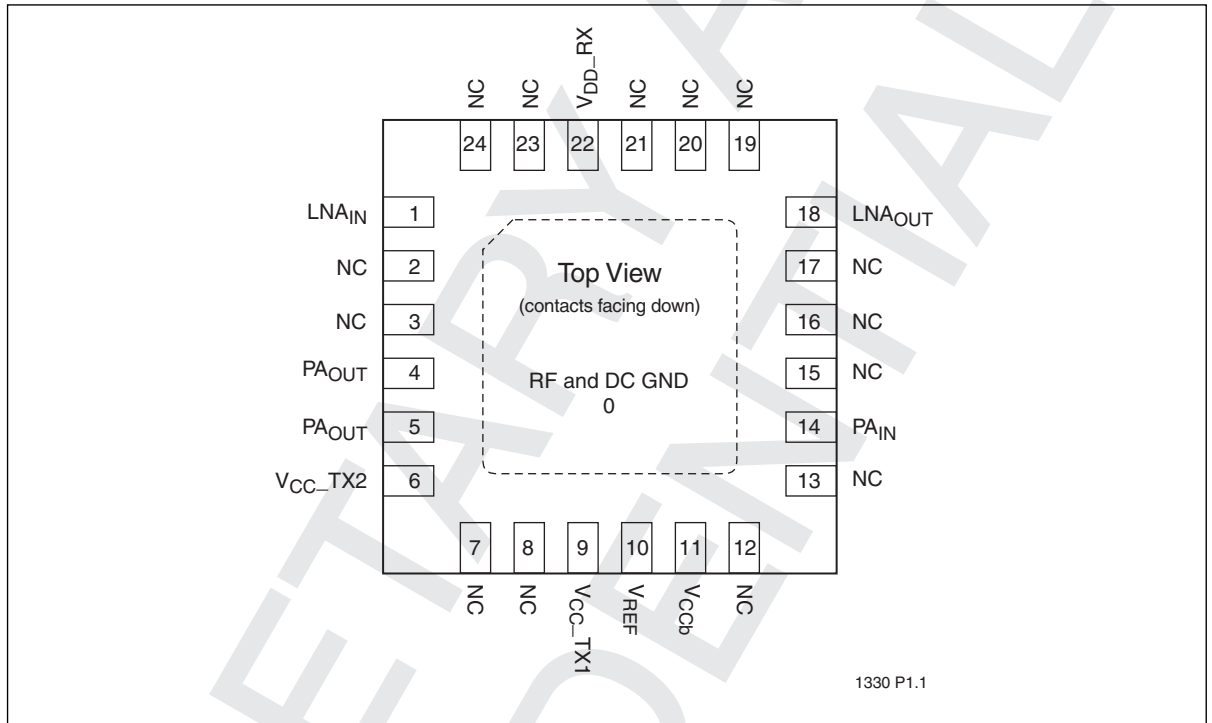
NC NC $V_{DD}$_RX NC NC NC

24 23 22 21 20 19

$LNA_{IN}$ 1

NC 2

NC 3

$PA_{OUT}$ 4

$PA_{OUT}$ 5

$V_{CC}$_TX2 6

18 $LNA_{OUT}$

17 NC

16 NC

15 NC

14 $PA_{IN}$

13 NC

Top View
(contacts facing down)

RF and DC GND
0

7 8 9 10 11 12

NC NC $V_{CC}$_TX1 $V_{REF}$ $V_{CCb}$ NC

1330 P1.1